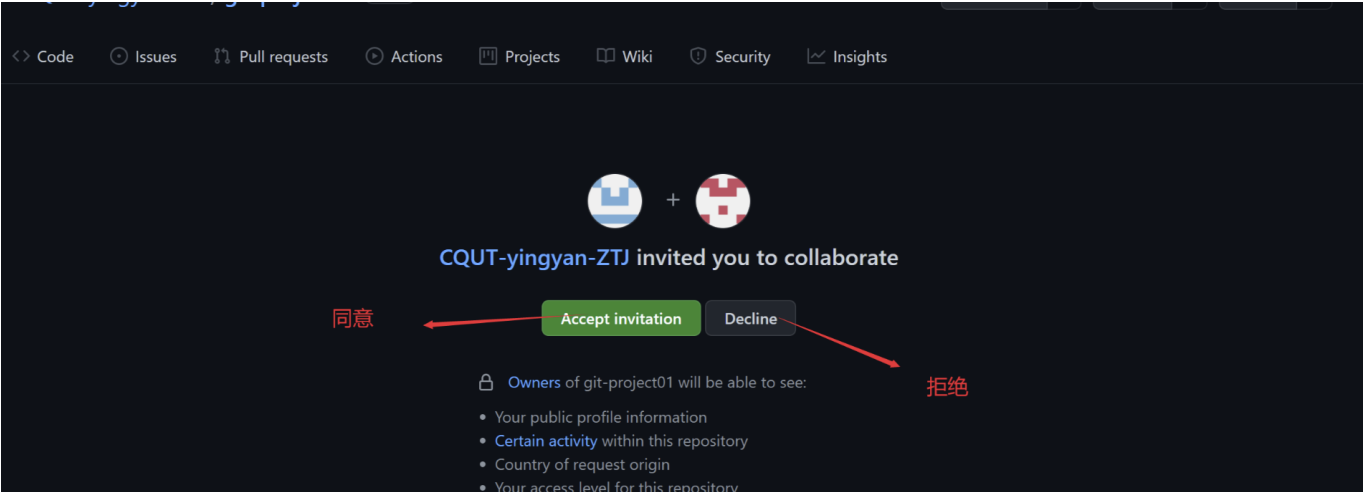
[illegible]

Code Issues Pull requests Actions Projects Wiki Security Insights

CQUT-yingyan-ZTJ invited you to collaborate

同意

Accept invitation Decline

拒绝

Owners of git-project01 will be able to see:

- Your public profile information
- Certain activity within this repository
- Country of request origin
- Your access level for this repository